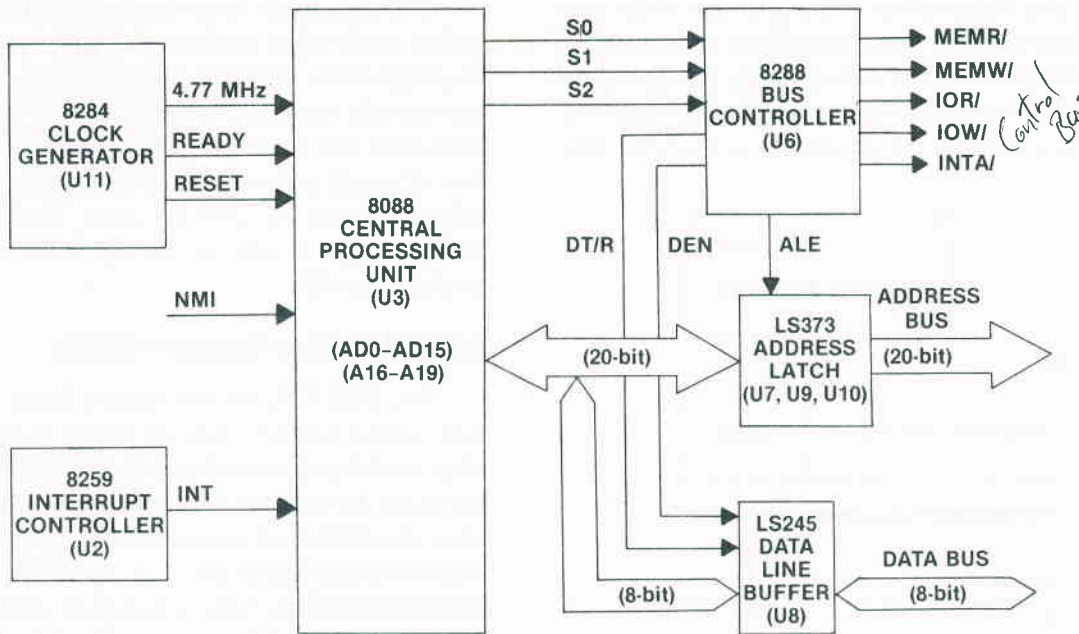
8284
CLOCK
GENERATOR
(U11)

4.77 MHz
READY
RESET

NMI

8088
CENTRAL
PROCESSING
UNIT
(U3)

(AD0–AD15)
(A16–A19)

S0
S1
S2

8288
BUS
CONTROLLER
(U6)

MEMR/
MEMW/
IOR/
IOW/
INTA/

Control Bus

DT/R
DEN
ALE

LS373
ADDRESS
LATCH
(U7, U9, U10)

ADDRESS
BUS
(20-bit)

(20-bit)

8259
INTERRUPT
CONTROLLER
(U2)

INT

LS245
DATA
LINE
BUFFER
(U8)

(8-bit)

DATA BUS
(8-bit)